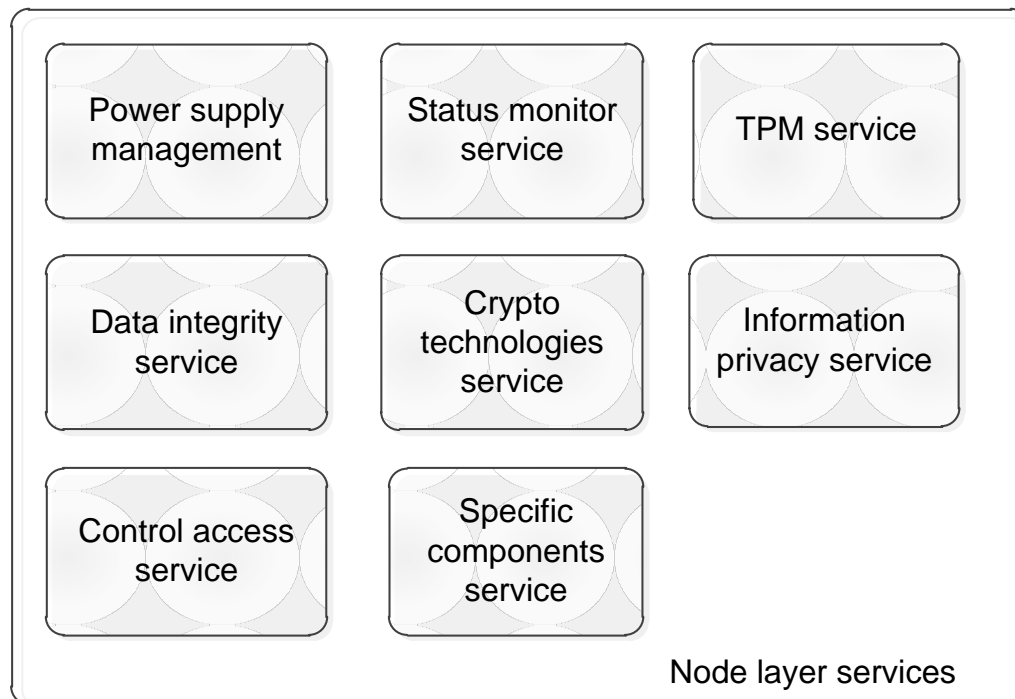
Power supply management

Status monitor service

TPM service

Data integrity service

Crypto technologies service

Information privacy service

Control access service

Specific components service

Node layer services